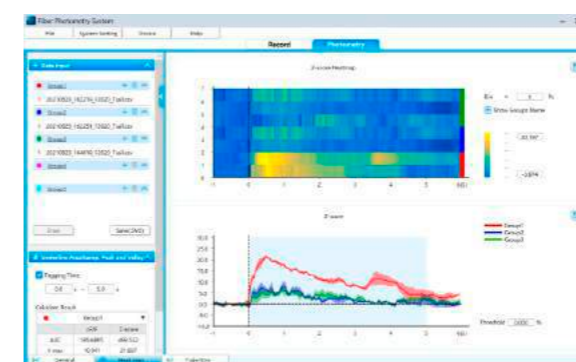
Fiber Photometry System

File | System Setting | Device | Help

Record | Photometry

Data Input

Group1

20210820_162216_12020_Tailfan

Group2

20210820_162259_12020_Tailfan

Group3

20210820_164818_12020_Tailfan

Group4

Group5

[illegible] | Save(DVG)

Calculate Area Under Peak and Valley

Tagging Time

0.0 | 5.0

Calculate Result

Group1

| | | Z-score |
|---|---|---|
| AUC | 105.6895 | 498.512 |
| Z max | 10.297 | 21.807 |

General | Heatmap | Collection

Z-score Heatmap

Bin: 0 | 5

Show Groups Name

20.797

-1.874

-1 0 1 2 3 4 5 6(s)

Z-score

Group1
Group2
Group3

30.0
27.5
25.0
22.5
20.0
17.5
15.0
12.5
10.0
7.5
5.0
2.5
0.0
-2.5
-5.0

-1 0 1 2 3 4 5 6(s)

Threshold 0.000 %